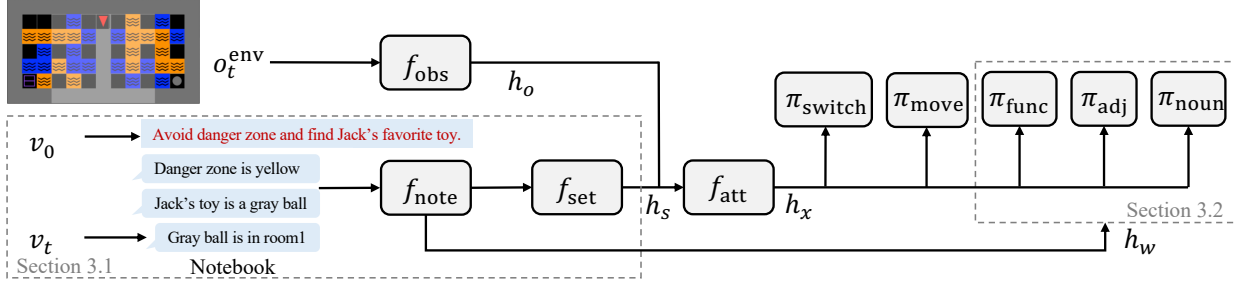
$o_t^{\text{env}}$

$f_{\text{obs}}$

$h_o$

$\pi_{\text{switch}}$

$\pi_{\text{move}}$

$\pi_{\text{func}}$

$\pi_{\text{adj}}$

$\pi_{\text{noun}}$

$v_0$

Avoid danger zone and find Jack's favorite toy.

Danger zone is yellow

Jack's toy is a gray ball

$v_t$

Gray ball is in room1

$f_{\text{note}}$

$f_{\text{set}}$

$h_s$

$f_{\text{att}}$

$h_x$

Section 3.2

$h_w$

Section 3.1

Notebook